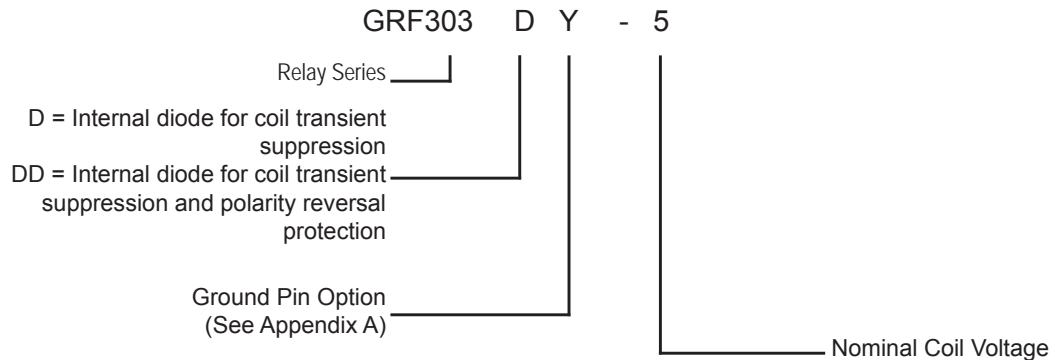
GRF303 D Y - 5

Relay Series

D = Internal diode for coil transient suppression
DD = Internal diode for coil transient suppression and polarity reversal protection

Ground Pin Option (See Appendix A)

Nominal Coil Voltage